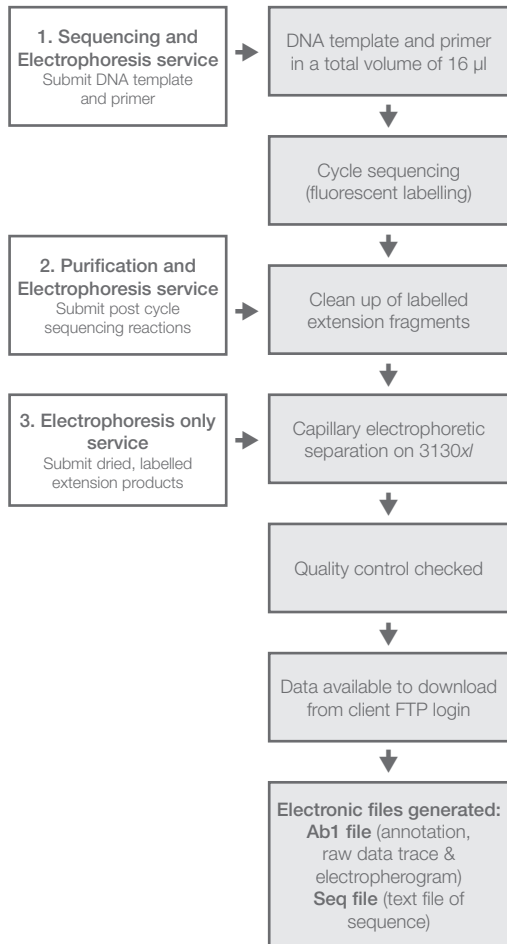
1. Sequencing and Electrophoresis service
Submit DNA template and primer

DNA template and primer in a total volume of 16 µl

Cycle sequencing (fluorescent labelling)

2. Purification and Electrophoresis service
Submit post cycle sequencing reactions

Clean up of labelled extension fragments

3. Electrophoresis only service
Submit dried, labelled extension products

Capillary electrophoretic separation on 3130*xl*

Quality control checked

Data available to download from client FTP login

**Electronic files generated:**
**Ab1 file** (annotation, raw data trace & electropherogram)
**Seq file** (text file of sequence)